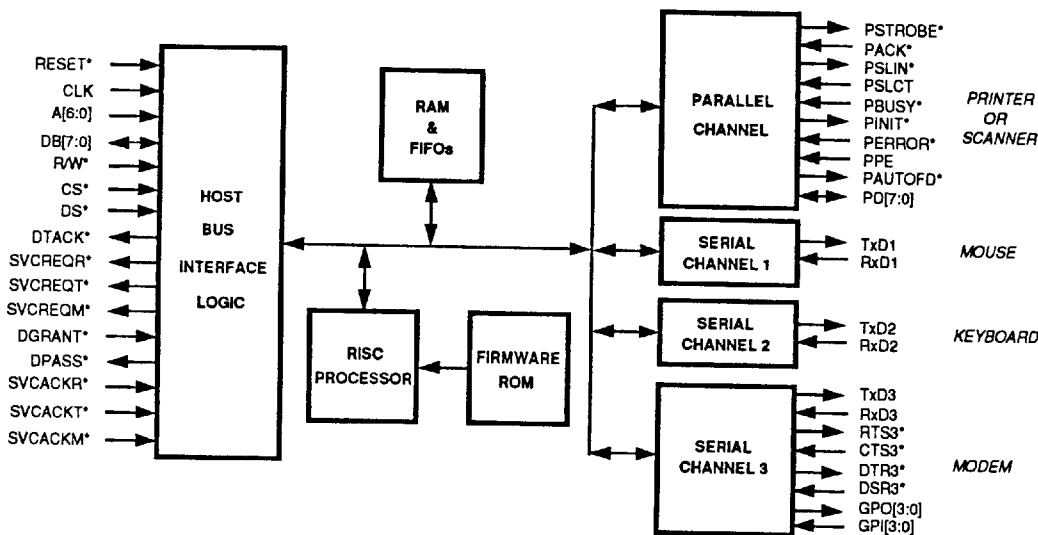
RESET*
CLK
A[6:0]
DB[7:0]
R/W*
CS*
DS*
DTACK*
SVCREQR*
SVCREQT*
SVCREQM*
DGRANT*
DPASS*
SVCACKR*
SVCACKT*
SVCACKM*

HOST BUS INTERFACE LOGIC

RAM & FIFOs

RISC PROCESSOR

FIRMWARE ROM

PARALLEL CHANNEL

PSTROBE*
PACK*
PSLIN*
PSLCT
PBUSY*
PINIT*
PERROR*
PPE
PAUTOFD*
PD[7:0]

PRINTER OR SCANNER

SERIAL CHANNEL 1

TxD1
RxD1

MOUSE

SERIAL CHANNEL 2

TxD2
RxD2

KEYBOARD

SERIAL CHANNEL 3

TxD3
RxD3
RTS3*
CTS3*
DTR3*
DSR3*
GPO[3:0]
GPI[3:0]

MODEM